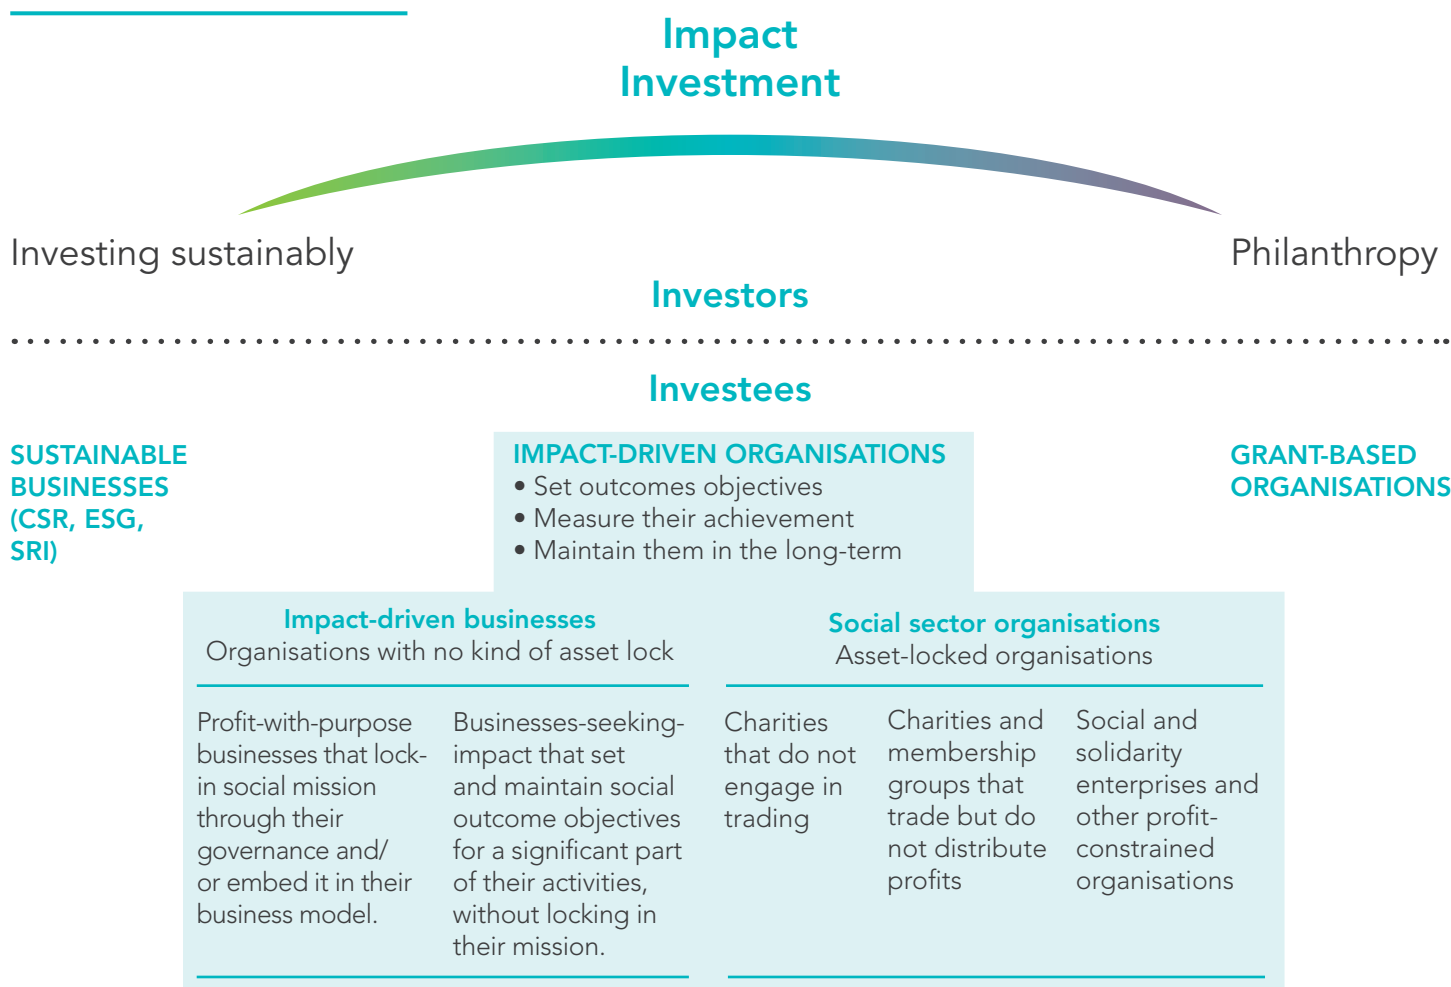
Impact Investment

Investing sustainably

Philanthropy

Investors

Investees

SUSTAINABLE BUSINESSES (CSR, ESG, SRI)

IMPACT-DRIVEN ORGANISATIONS
• Set outcomes objectives
• Measure their achievement
• Maintain them in the long-term

GRANT-BASED ORGANISATIONS

Impact-driven businesses
Organisations with no kind of asset lock

Profit-with-purpose businesses that lock-in social mission through their governance and/or embed it in their business model.

Businesses-seeking-impact that set and maintain social outcome objectives for a significant part of their activities, without locking in their mission.

Social sector organisations
Asset-locked organisations

Charities that do not engage in trading

Charities and membership groups that trade but do not distribute profits

Social and solidarity enterprises and other profit-constrained organisations